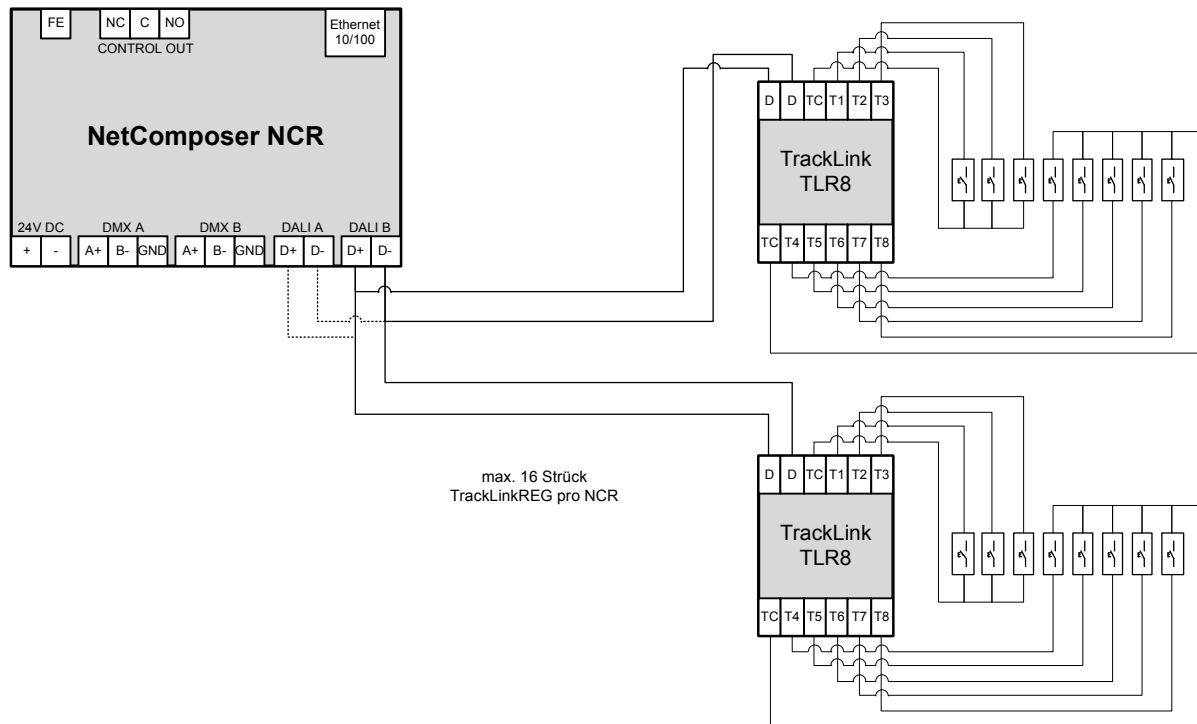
FE

NC C NO

CONTROL OUT

Ethernet 10/100

NetComposer NCR

24V DC DMX A DMX B DALI A DALI B

+ - A+ B- GND A+ B- GND D+ D- D+ D-

D D TC T1 T2 T3

TrackLink TLR8

TC T4 T5 T6 T7 T8

max. 16 Strück TrackLinkREG pro NCR

D D TC T1 T2 T3

TrackLink TLR8

TC T4 T5 T6 T7 T8